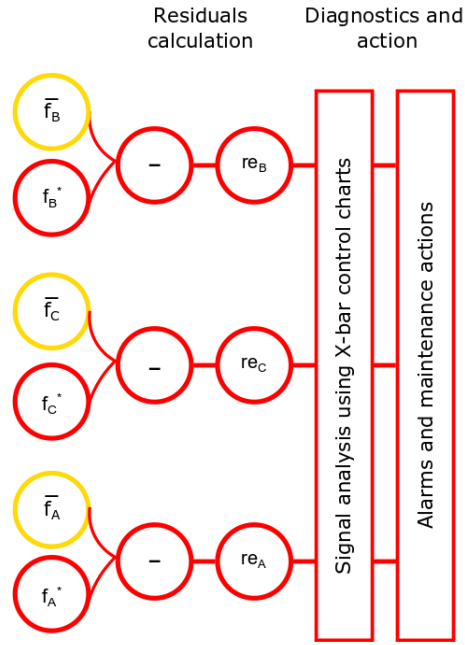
Residuals calculation

Diagnostics and action

$\overline{f}_B$

$f_B^*$

–

$re_B$

$\overline{f}_C$

$f_C^*$

–

$re_C$

$\overline{f}_A$

$f_A^*$

–

$re_A$

Signal analysis using X-bar control charts

Alarms and maintenance actions